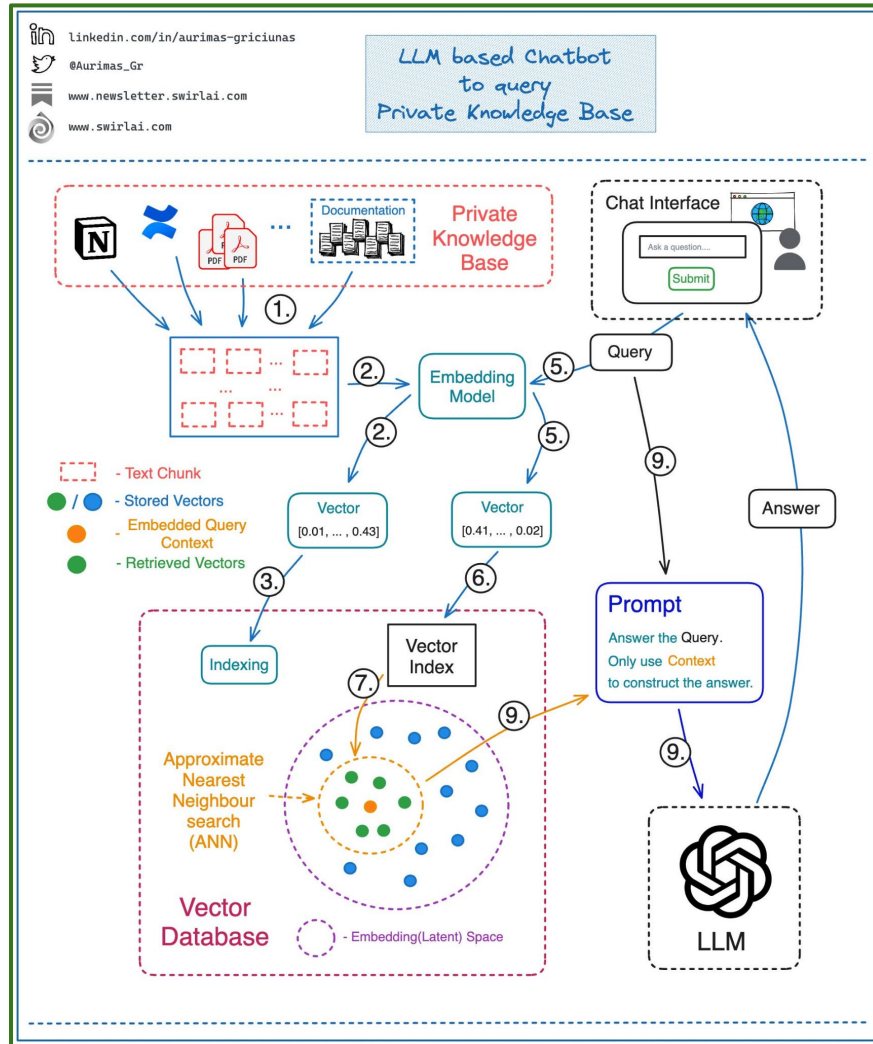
linkedin.com/in/aurimas-griciunas
@Aurimas_Gr
www.newsletter.swirlai.com
www.swirlai.com

LLM based Chatbot to query Private Knowledge Base

N
PDF PDF
...
Documentation
Private Knowledge Base

Chat Interface
Ask a question....
Submit

1.
2.
5.
Query
Embedding Model
2.
5.
9.

- Text Chunk
- Stored Vectors
- Embedded Query Context
- Retrieved Vectors

Vector
[0.01, ... , 0.43]
Vector
[0.41, ... , 0.02]
Answer

3.
6.
Prompt
Answer the Query.
Only use Context
to construct the answer.

Indexing
Vector Index
7.
9.
9.

Approximate Nearest Neighbour search (ANN)

Vector Database
- Embedding(Latent) Space

LLM